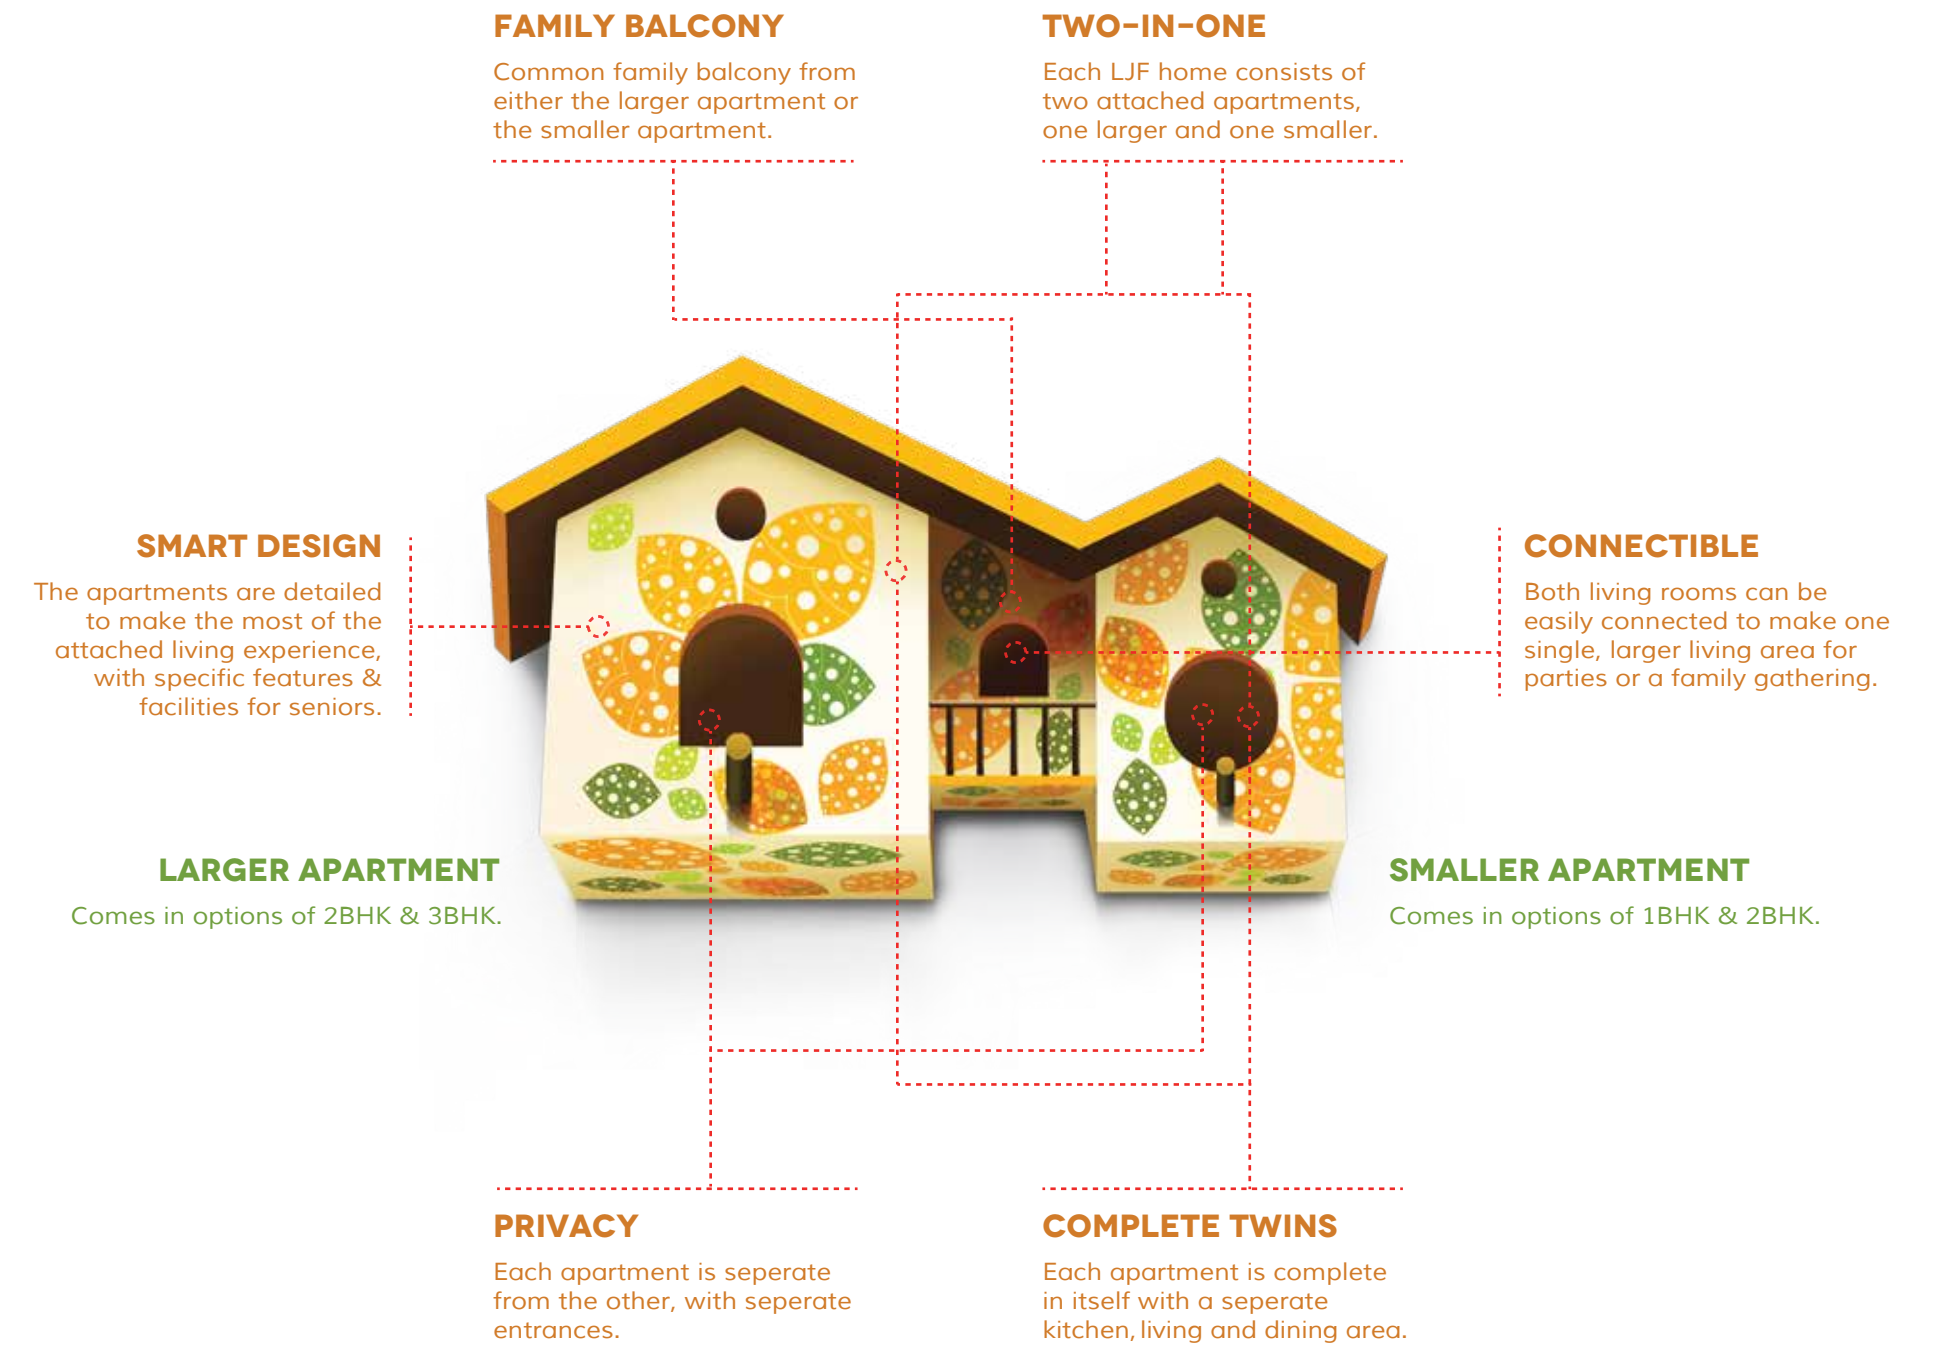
FAMILY BALCONY
Common family balcony from either the larger apartment or the smaller apartment.

TWO-IN-ONE
Each LJF home consists of two attached apartments, one larger and one smaller.

SMART DESIGN
The apartments are detailed to make the most of the attached living experience, with specific features & facilities for seniors.

CONNECTIBLE
Both living rooms can be easily connected to make one single, larger living area for parties or a family gathering.

LARGER APARTMENT
Comes in options of 2BHK & 3BHK.

SMALLER APARTMENT
Comes in options of 1BHK & 2BHK.

PRIVACY
Each apartment is seperate from the other, with seperate entrances.

COMPLETE TWINS
Each apartment is complete in itself with a seperate kitchen, living and dining area.